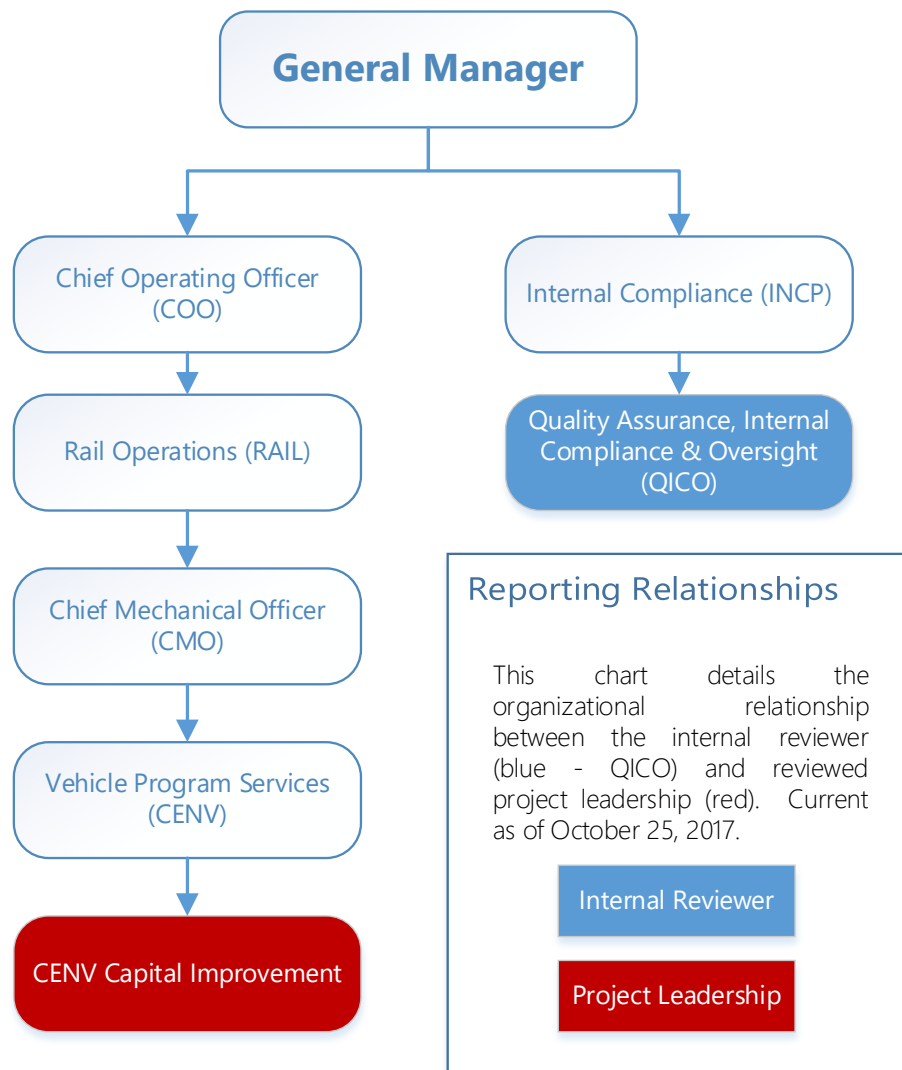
General Manager

Chief Operating Officer (COO)

Rail Operations (RAIL)

Chief Mechanical Officer (CMO)

Vehicle Program Services (CENV)

CENV Capital Improvement

Internal Compliance (INCP)

Quality Assurance, Internal Compliance & Oversight (QICO)

Reporting Relationships

This chart details the organizational relationship between the internal reviewer (blue - QICO) and reviewed project leadership (red). Current as of October 25, 2017.

Internal Reviewer

Project Leadership